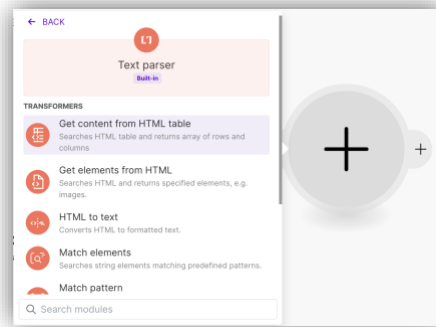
← BACK

Text parser
Built-in

TRANSFORMERS

Get content from HTML table
Searches HTML table and returns array of rows and columns

Get elements from HTML
Searches HTML and returns specified elements, e.g. images.

HTML to text
Converts HTML to formatted text.

Match elements
Searches string elements matching predefined patterns.

Match pattern

Search modules